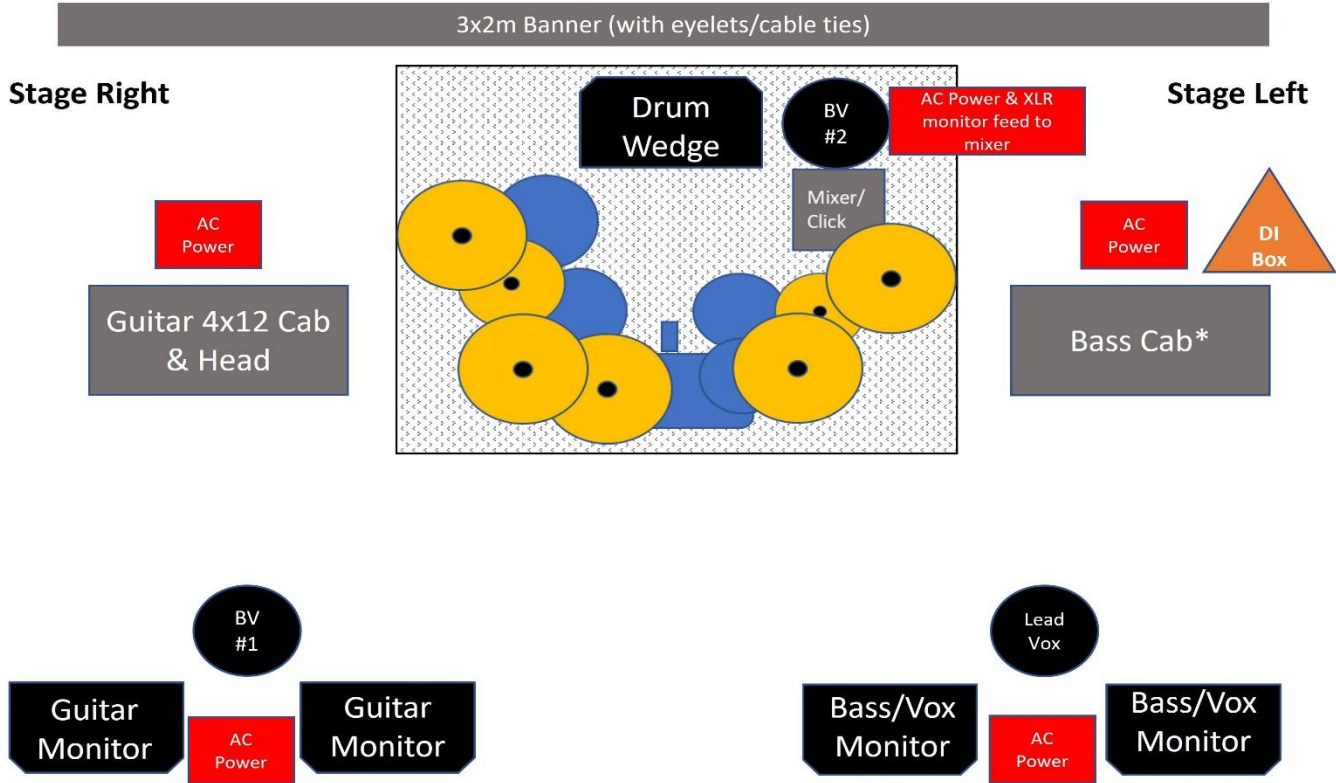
3x2m Banner (with eyelets/cable ties)

Stage Right

Stage Left

Drum Wedge

BV #2

AC Power & XLR monitor feed to mixer

Mixer/ Click

AC Power

Guitar 4x12 Cab & Head

AC Power

DI Box

Bass Cab*

BV #1

Lead Vox

Guitar Monitor

AC Power

Guitar Monitor

Bass/Vox Monitor

AC Power

Bass/Vox Monitor